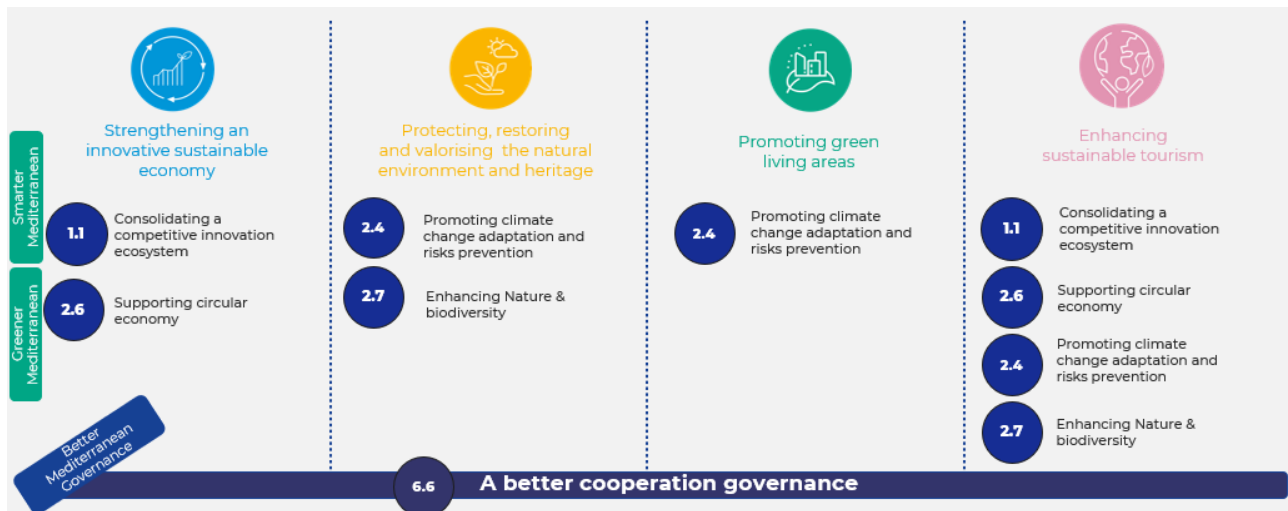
Smarter Mediterranean

Greener Mediterranean

Better Mediterranean Governance

Strengthening an innovative sustainable economy

1.1 Consolidating a competitive innovation ecosystem

2.6 Supporting circular economy

Protecting, restoring and valorising the natural environment and heritage

2.4 Promoting climate change adaptation and risks prevention

2.7 Enhancing Nature & biodiversity

Promoting green living areas

2.4 Promoting climate change adaptation and risks prevention

Enhancing sustainable tourism

1.1 Consolidating a competitive innovation ecosystem

2.6 Supporting circular economy

2.4 Promoting climate change adaptation and risks prevention

2.7 Enhancing Nature & biodiversity

6.6 A better cooperation governance